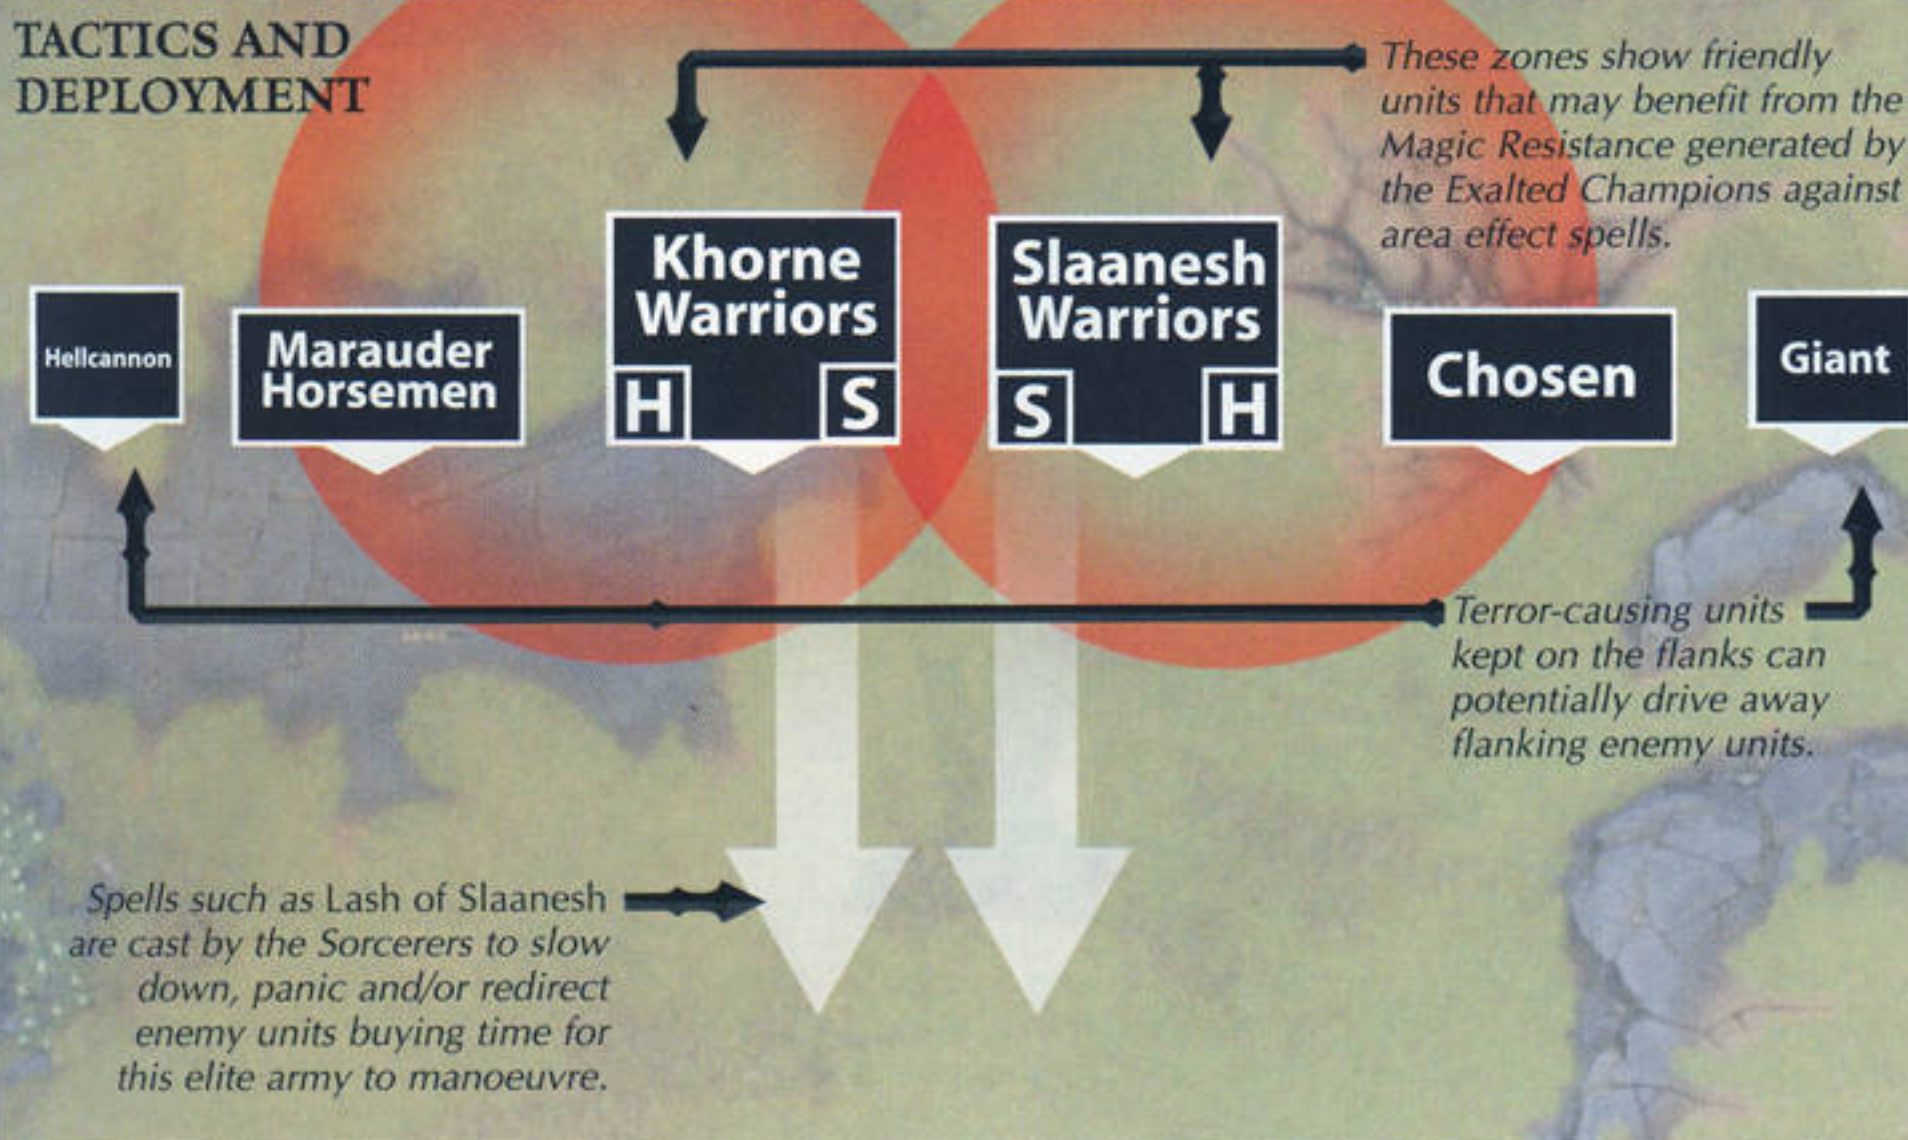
TACTICS AND DEPLOYMENT

These zones show friendly units that may benefit from the Magic Resistance generated by the Exalted Champions against area effect spells.

Hellcannon

Marauder Horsemen

Khorne Warriors

H S

Slaanesh Warriors

S H

Chosen

Giant

Terror-causing units kept on the flanks can potentially drive away flanking enemy units.

Spells such as Lash of Slaanesh are cast by the Sorcerers to slow down, panic and/or redirect enemy units buying time for this elite army to manoeuvre.